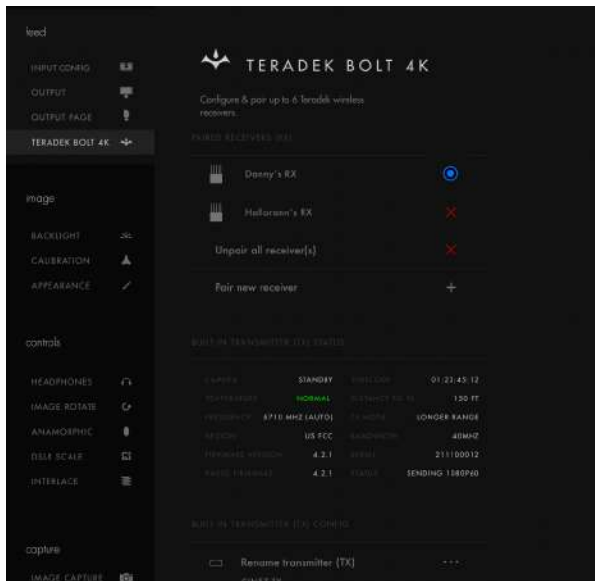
feed

INPUT CONFIG

OUTPUT

OUTPUT PAGE

TERADEK BOLT 4K

image

BACKLIGHT

CALIBRATION

APPEARANCE

controls

HEADPHONES

IMAGE ROTATE

ANAMORPHIC

DSLR SCALE

INTERLACE

capture

IMAGE CAPTURE

TERADEK BOLT 4K

Configure & pair up to 6 Teradek wireless receivers.

PAIRED RECEIVERS (RX)

Danny's RX

Halloran's RX

Unpair all receiver(s)

Pair new receiver

BUILT-IN TRANSMITTER (TX) STATUS

| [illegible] | STANDBY | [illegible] | 01:23:45:12 |
|---|---|---|---|
| TEMPERATURE | NORMAL | DISTANCE TO RX | 150 FT |
| FREQUENCY | 5710 MHZ (AUTO) | TX MODE | LONGER RANGE |
| REGION | US FCC | BANDWIDTH | 40MHZ |
| FIRMWARE VERSION | 4.2.1 | SERIAL | 211100012 |
| RADIO FIRMWARE | 4.2.1 | STATUS | SENDING 1080P60 |

BUILT-IN TRANSMITTER (TX) CONFIG

Rename transmitter (TX)

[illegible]